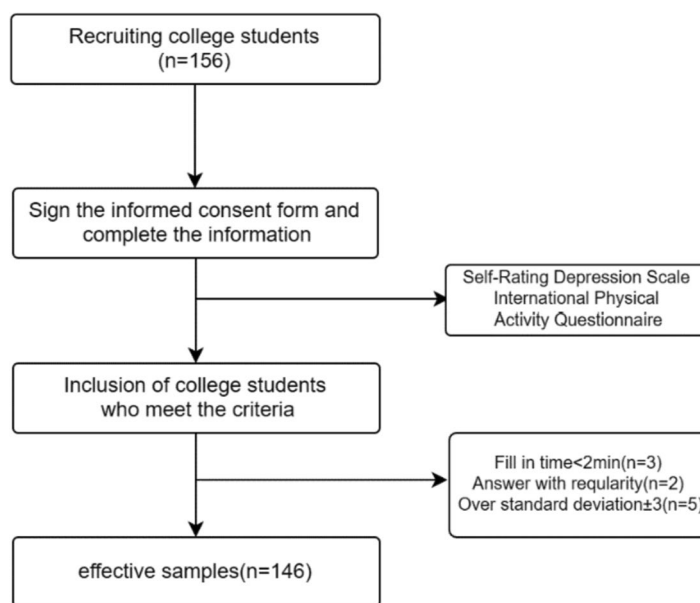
Recruiting college students (n=156)

Sign the informed consent form and complete the information

Self-Rating Depression Scale International Physical Activity Questionnaire

Inclusion of college students who meet the criteria

Fill in time<2min(n=3) Answer with reqularity(n=2) Over standard deviation±3(n=5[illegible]

effective samples(n=146)